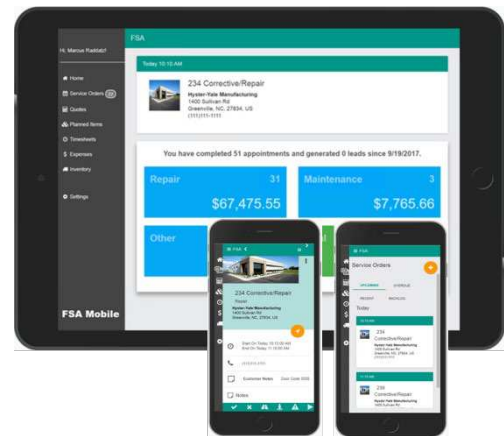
Hi, Marcus Raddatz!

Home
Service Orders 29
Quotes
Planned Items
Timesheets
Expenses
Inventory
Settings

FSA Mobile

FSA

Today 10:10 AM

234 Corrective/Repair
Hyster-Yale Manufacturing
1400 Sullivan Rd
Greenville, NC, 27834, US
(111)111-1111

You have completed 51 appointments and generated 0 leads since 9/19/2017.

Repair 31
$67,475.55

Maintenance 3
$7,765.66

Other

FSA

234 Corrective/Repair
Repair
Hyster-Yale Manufacturing
1400 Sullivan Rd
Greenville, NC, 27834, US

(111)111-1111

Customer Notes

Notes

FSA

Service Orders

UPCOMING
OVERDUE
RECENT
BACKLOG

Today

234 Corrective/Repair
Greenville, NC 27834

234 Corrective/Repair